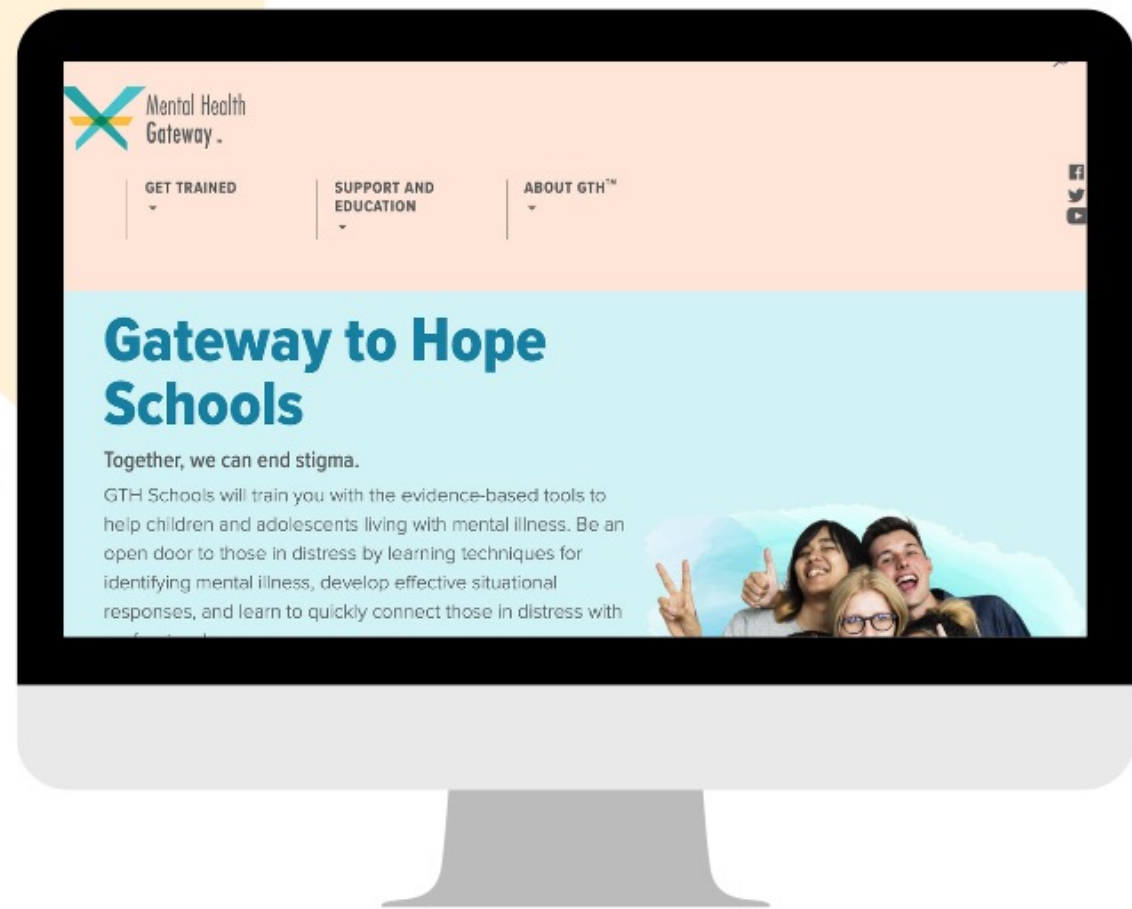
Mental Health
Gateway.

GET TRAINED

SUPPORT AND EDUCATION

ABOUT GTH™

Gateway to Hope Schools

Together, we can end stigma.

GTH Schools will train you with the evidence-based tools to help children and adolescents living with mental illness. Be an open door to those in distress by learning techniques for identifying mental illness, develop effective situational responses, and learn to quickly connect those in distress with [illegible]